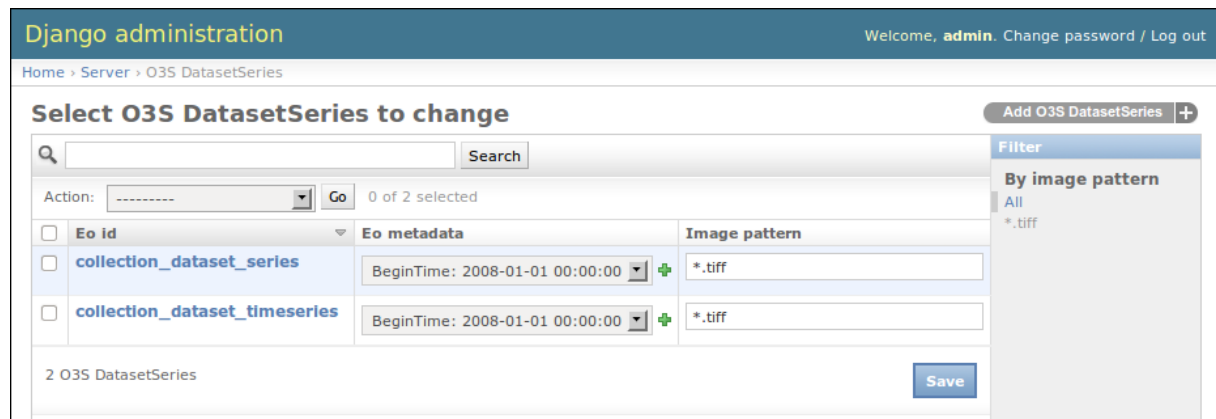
Django administration

Welcome, admin. Change password / Log out

Home › Server › O3S DatasetSeries

Select O3S DatasetSeries to change

Add O3S DatasetSeries

Search

Action: --------- Go 0 of 2 selected

| | Eo id | Eo metadata | Image pattern |
|---|---|---|---|
| | collection_dataset_series | BeginTime: 2008-01-01 00:00:00 | *.tiff |
| | collection_dataset_timeseries | BeginTime: 2008-01-01 00:00:00 | *.tiff |

2 O3S DatasetSeries

Save

Filter

By image pattern

All

*.tiff